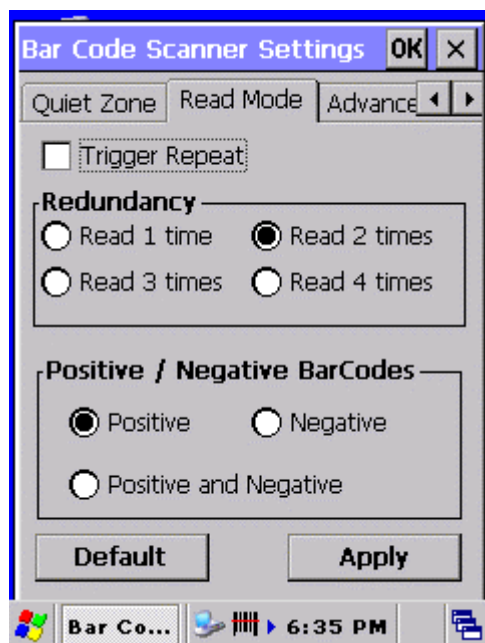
Bar Code Scanner Settings OK ×

Quiet Zone | Read Mode | Advance

Trigger Repeat

Redundancy
Read 1 time
Read 2 times
Read 3 times
Read 4 times

Positive / Negative BarCodes
Positive
Negative
Positive and Negative

Default
Apply

Bar Co... 6:35 PM